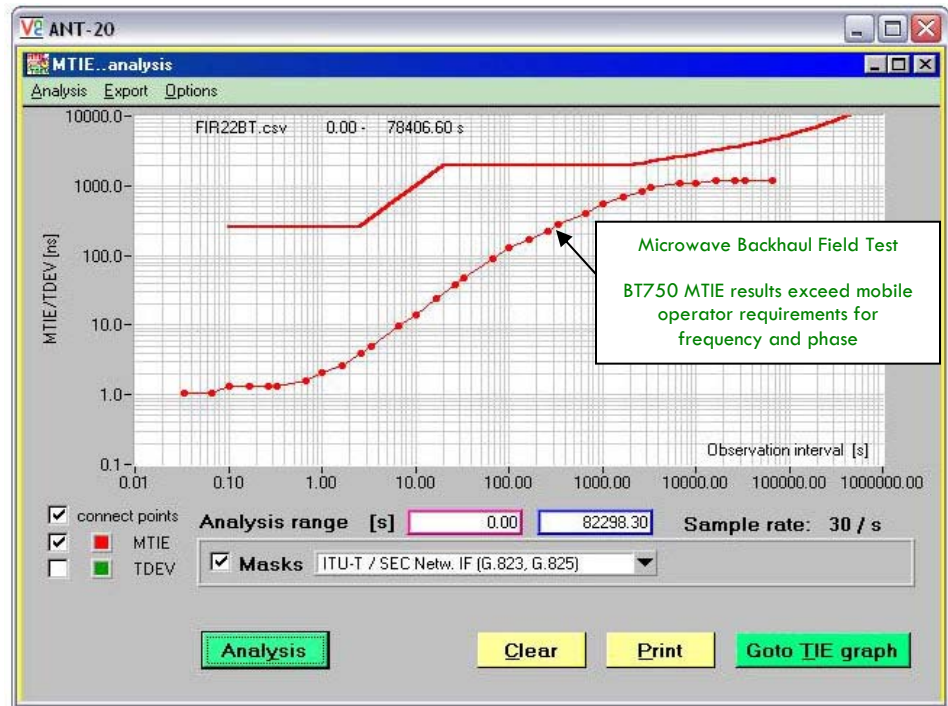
ANT-20

MTIE..analysis

Analysis Export Options

10000.0
1000.0
100.0
10.0
1.0
0.1

MTIE/TDEV [ns]

FIR22BT.csv 0.00 - 78406.60 s

Microwave Backhaul Field Test

BT750 MTIE results exceed mobile operator requirements for frequency and phase

Observation interval [s]

0.01 0.10 1.00 10.00 100.00 1000.00 10000.00 100000.00 1000000.00

connect points
MTIE
TDEV

Analysis range [s] 0.00 82298.30 Sample rate: 30 / s

Masks ITU-T / SEC Netw. IF (G.823, G.825)

Analysis Clear Print Goto TIE graph